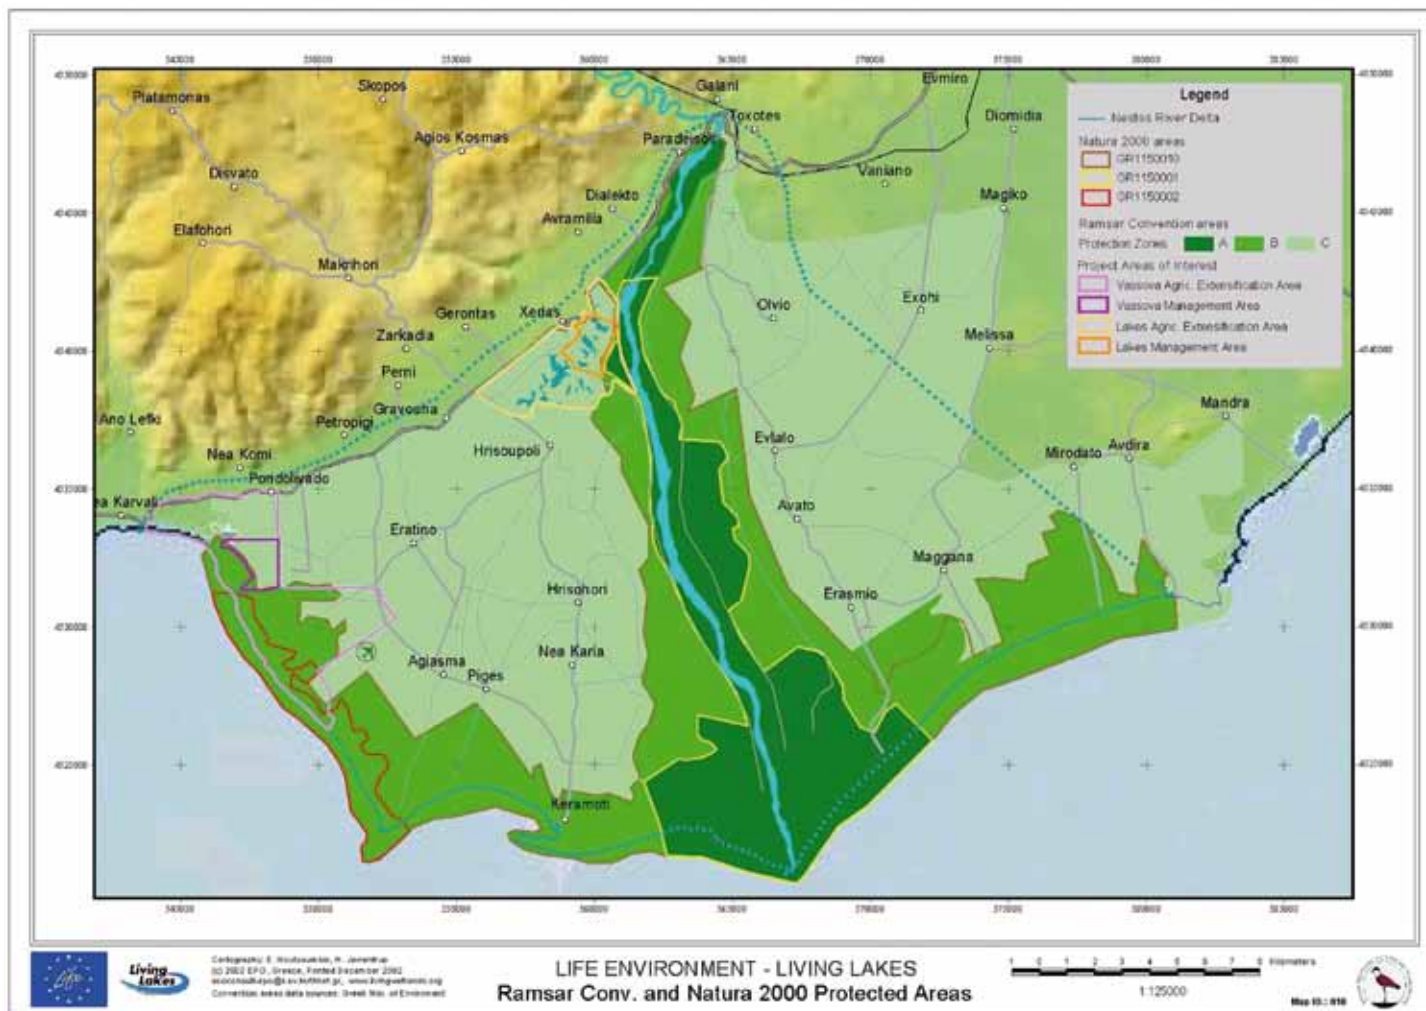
Legend
Nestos River Delta
Natura 2000 areas
GR1150010
GR1150001
GR1150002
Ramsar Convention areas
Protection Zones A B C
Project Areas of Interest
Vassova Agric. Extensification Area
Vassova Management Area
Lakes Agric. Extensification Area
Lakes Management Area

Platamonas
Skopos
Agios Kosmas
Disvato
Elafohori
Makrihori
Gerontas
Xedas
Zarkadia
Perni
Gravouna
Petropigi
Ano Lefki
Nea Komi
Pondolivado
Karvali
Eratino
Hrisoupoli
Dialekto
Avramilia
Paradeisos
Galani
Toxotes
Evmiro
Diomidia
Vaniano
Magiko
Olvio
Exohi
Melissa
Mandra
Evlalo
Avato
Mirodato
Avdira
Maggana
Erasmio
Hrisohori
Nea Karia
Agiasma
Piges
Keramoti

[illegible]
LIFE ENVIRONMENT - LIVING LAKES
Ramsar Conv. and Natura 2000 Protected Areas
Kilometers
1:125000
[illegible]